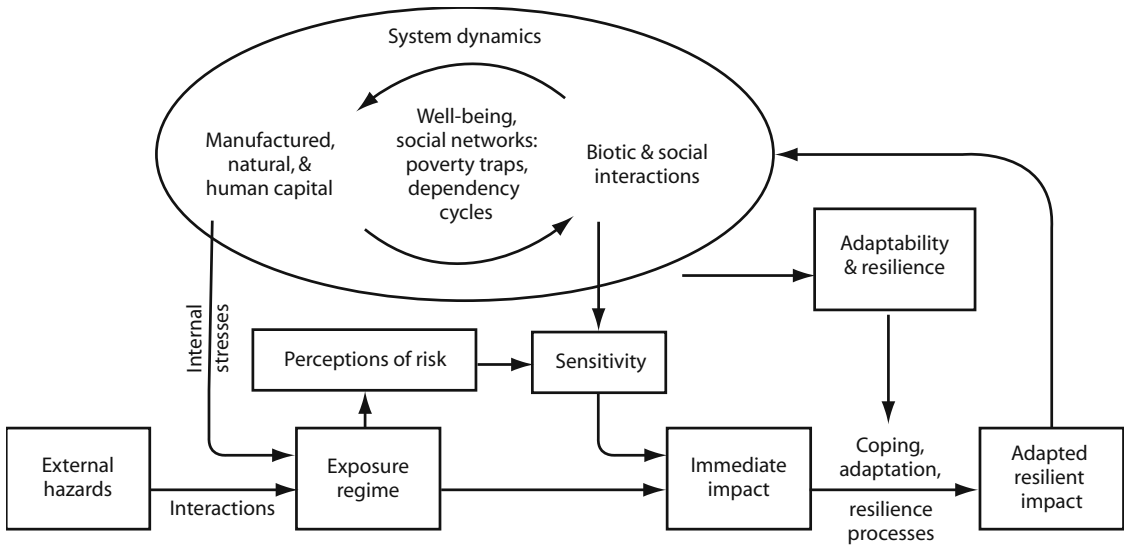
System dynamics

Manufactured, natural, & human capital

Well-being, social networks: poverty traps, dependency cycles

Biotic & social interactions

Adaptability & resilience

Internal stresses

Perceptions of risk

Sensitivity

External hazards

Interactions

Exposure regime

Immediate impact

Coping, adaptation, resilience processes

Adapted resilient impact